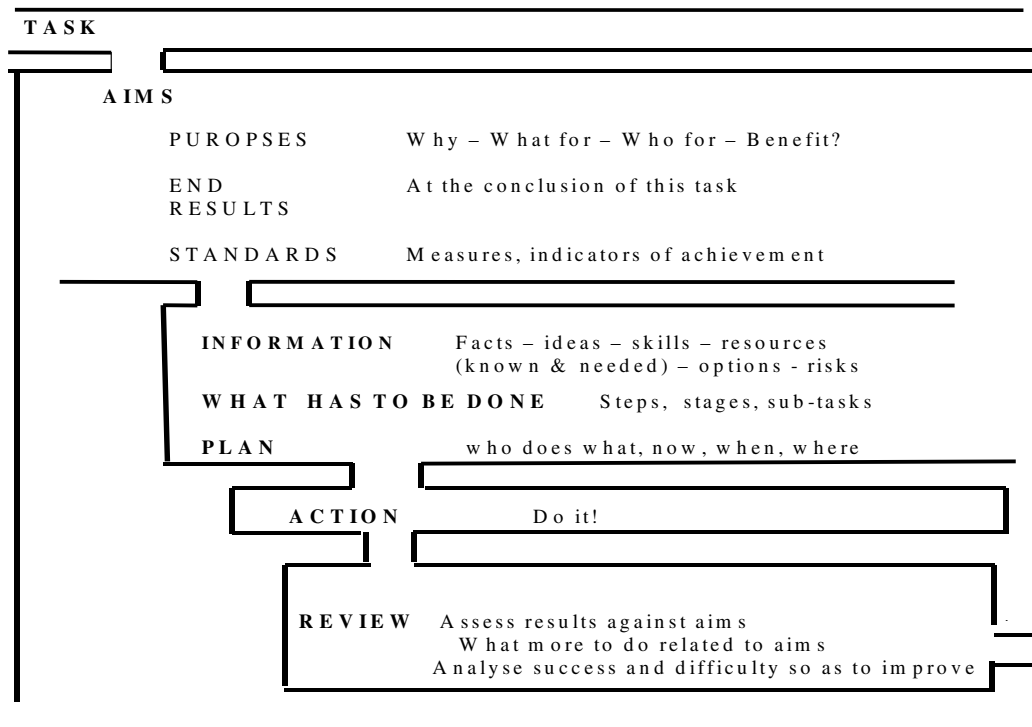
TASK

AIMS

PUROPSES Why – What for – Who for – Benefit?

END RESULTS At the conclusion of this task

STANDARDS Measures, indicators of achievement

INFORMATION Facts – ideas – skills – resources (known & needed) – options - risks

WHAT HAS TO BE DONE Steps, stages, sub-tasks

PLAN who does what, now, when, where

ACTION Do it!

REVIEW Assess results against aims
What more to do related to aims
Analyse success and difficulty so as to improve